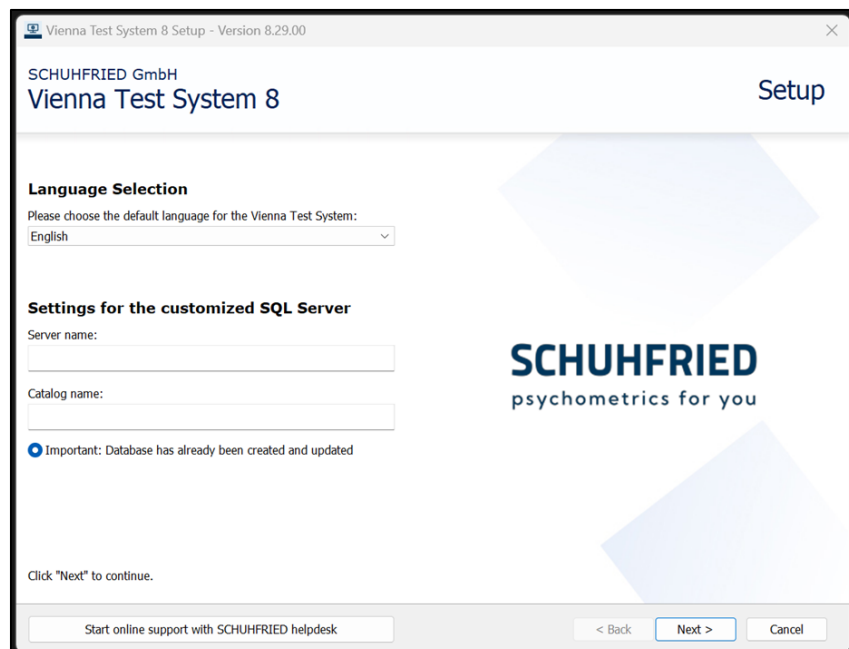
Vienna Test System 8 Setup - Version 8.29.00

SCHUHFRIED GmbH
Vienna Test System 8

Setup

Language Selection

Please choose the default language for the Vienna Test System:

English

Settings for the customized SQL Server

Server name:

Catalog name:

Important: Database has already been created and updated

SCHUHFRIED
psychometrics for you

Click "Next" to continue.

Start online support with SCHUHFRIED helpdesk

< Back

Next >

Cancel